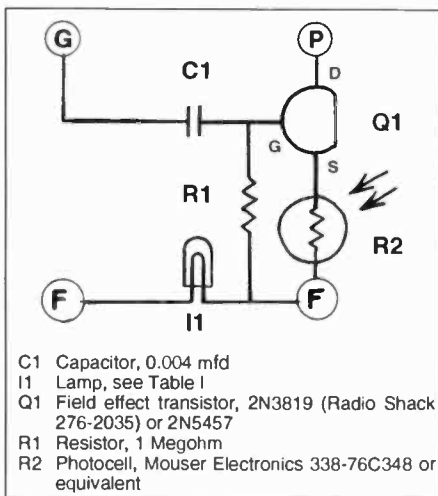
G

P

C1

D

Q1

G

S

R1

R2

F

F

I1

C1 Capacitor, 0.004 mfd
I1 Lamp, see Table I
Q1 Field effect transistor, 2N3819 (Radio Shack 276-2035) or 2N5457
R1 Resistor, 1 Megohm
R2 Photocell, Mouser Electronics 338-76C348 or equivalent